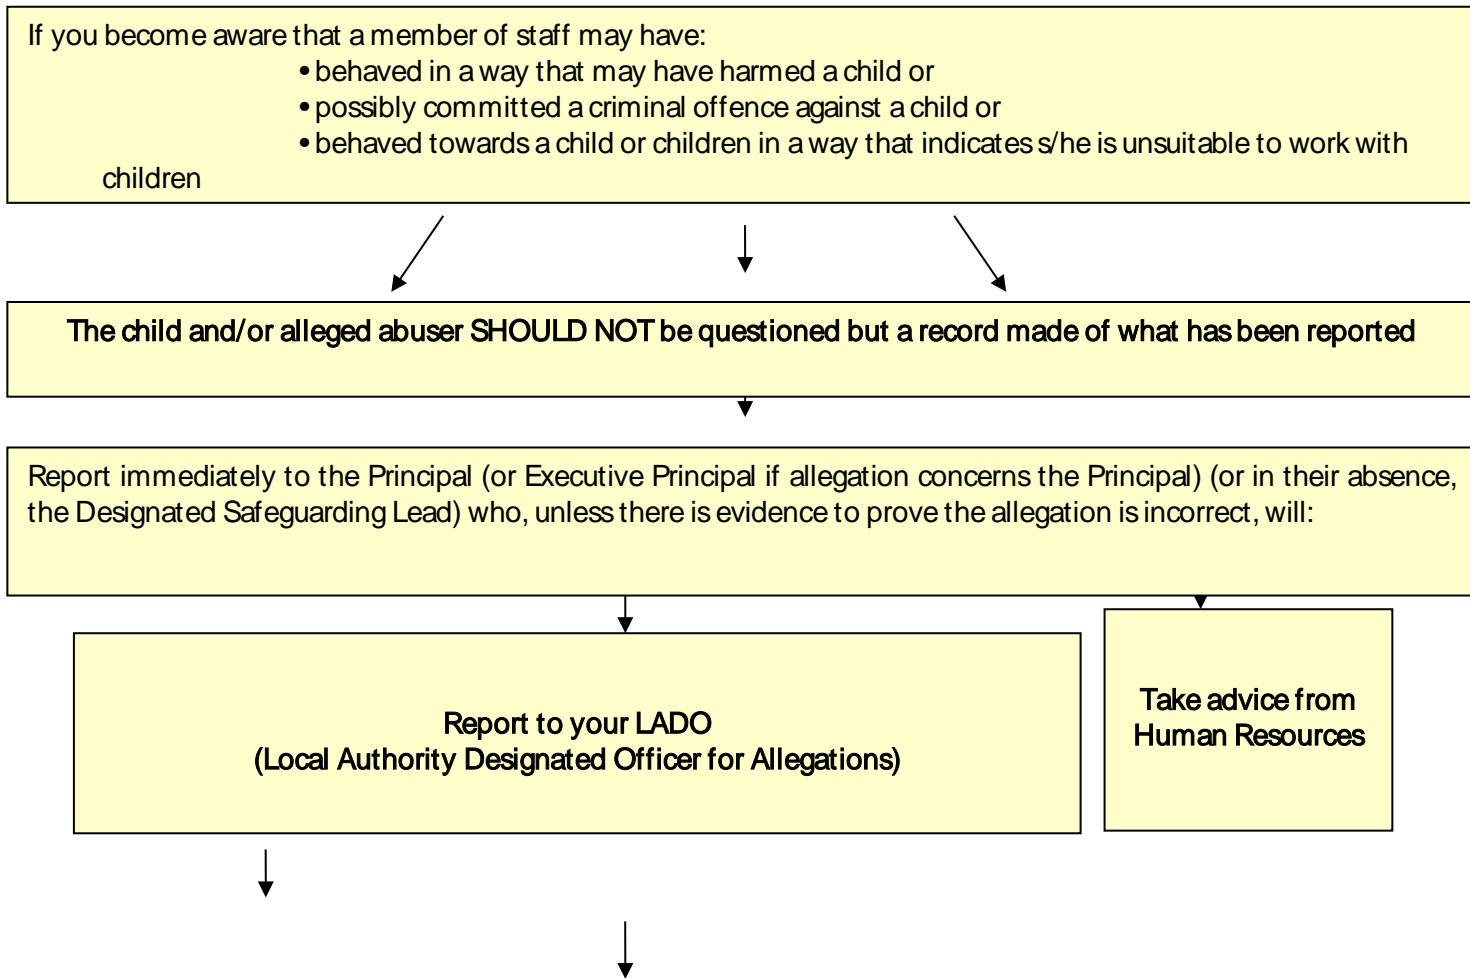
If you become aware that a member of staff may have:

- behaved in a way that may have harmed a child or
- possibly committed a criminal offence against a child or
- behaved towards a child or children in a way that indicates s/he is unsuitable to work with children

The child and/or alleged abuser SHOULD NOT be questioned but a record made of what has been reported

Report immediately to the Principal (or Executive Principal if allegation concerns the Principal) (or in their absence, the Designated Safeguarding Lead) who, unless there is evidence to prove the allegation is incorrect, will:

Report to your LADO
(Local Authority Designated Officer for Allegations)

Take advice from Human Resources